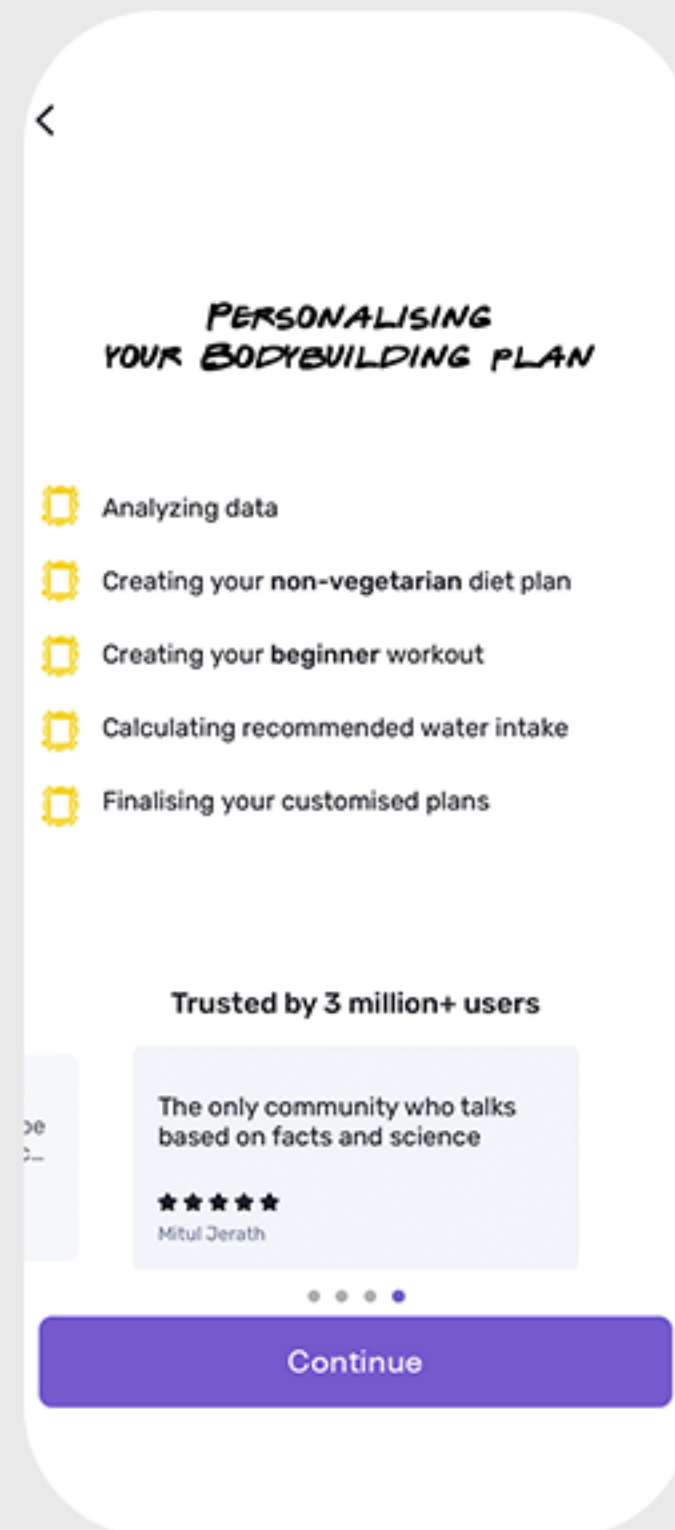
<

PERSONALISING YOUR BODYBUILDING PLAN

Analyzing data

Creating your **non-vegetarian** diet plan

Creating your **beginner** workout

Calculating recommended water intake

Finalising your customised plans

Trusted by 3 million+ users

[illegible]

The only community who talks based on facts and science

★★★★★

Mitul Jerath

Continue